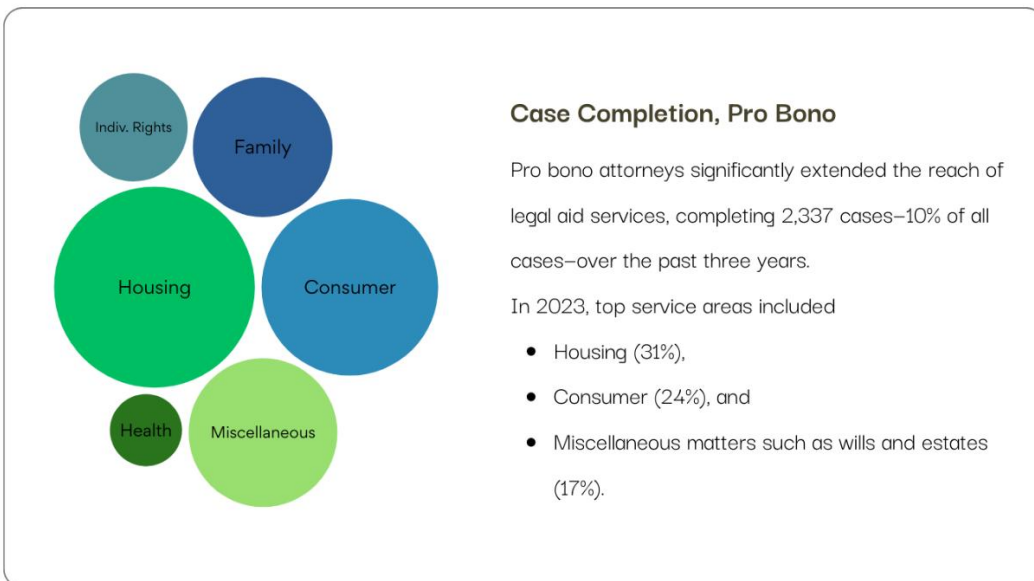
Indiv. Rights

Family

Housing

Consumer

Health

Miscellaneous

Case Completion, Pro Bono

Pro bono attorneys significantly extended the reach of legal aid services, completing 2,337 cases—10% of all cases—over the past three years.

In 2023, top service areas included

- Housing (31%),
- Consumer (24%), and
- Miscellaneous matters such as wills and estates (17%).